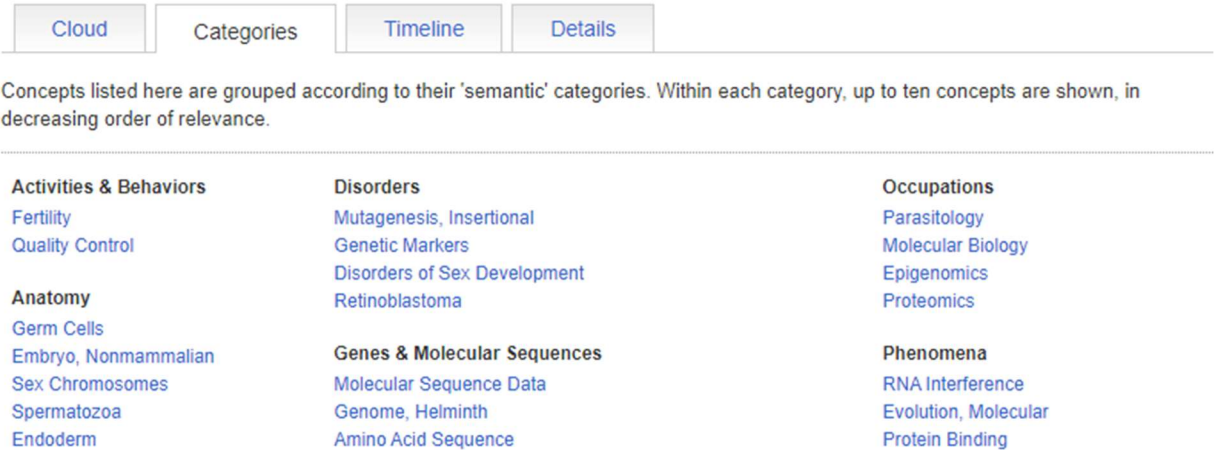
Cloud Categories Timeline Details

Concepts listed here are grouped according to their 'semantic' categories. Within each category, up to ten concepts are shown, in decreasing order of relevance.

Activities & Behaviors
Fertility
Quality Control

Anatomy
Germ Cells
Embryo, Nonmammalian
Sex Chromosomes
Spermatozoa
Endoderm

Disorders
Mutagenesis, Insertional
Genetic Markers
Disorders of Sex Development
Retinoblastoma

Genes & Molecular Sequences
Molecular Sequence Data
Genome, Helminth
Amino Acid Sequence

Occupations
Parasitology
Molecular Biology
Epigenomics
Proteomics

Phenomena
RNA Interference
Evolution, Molecular
Protein Binding